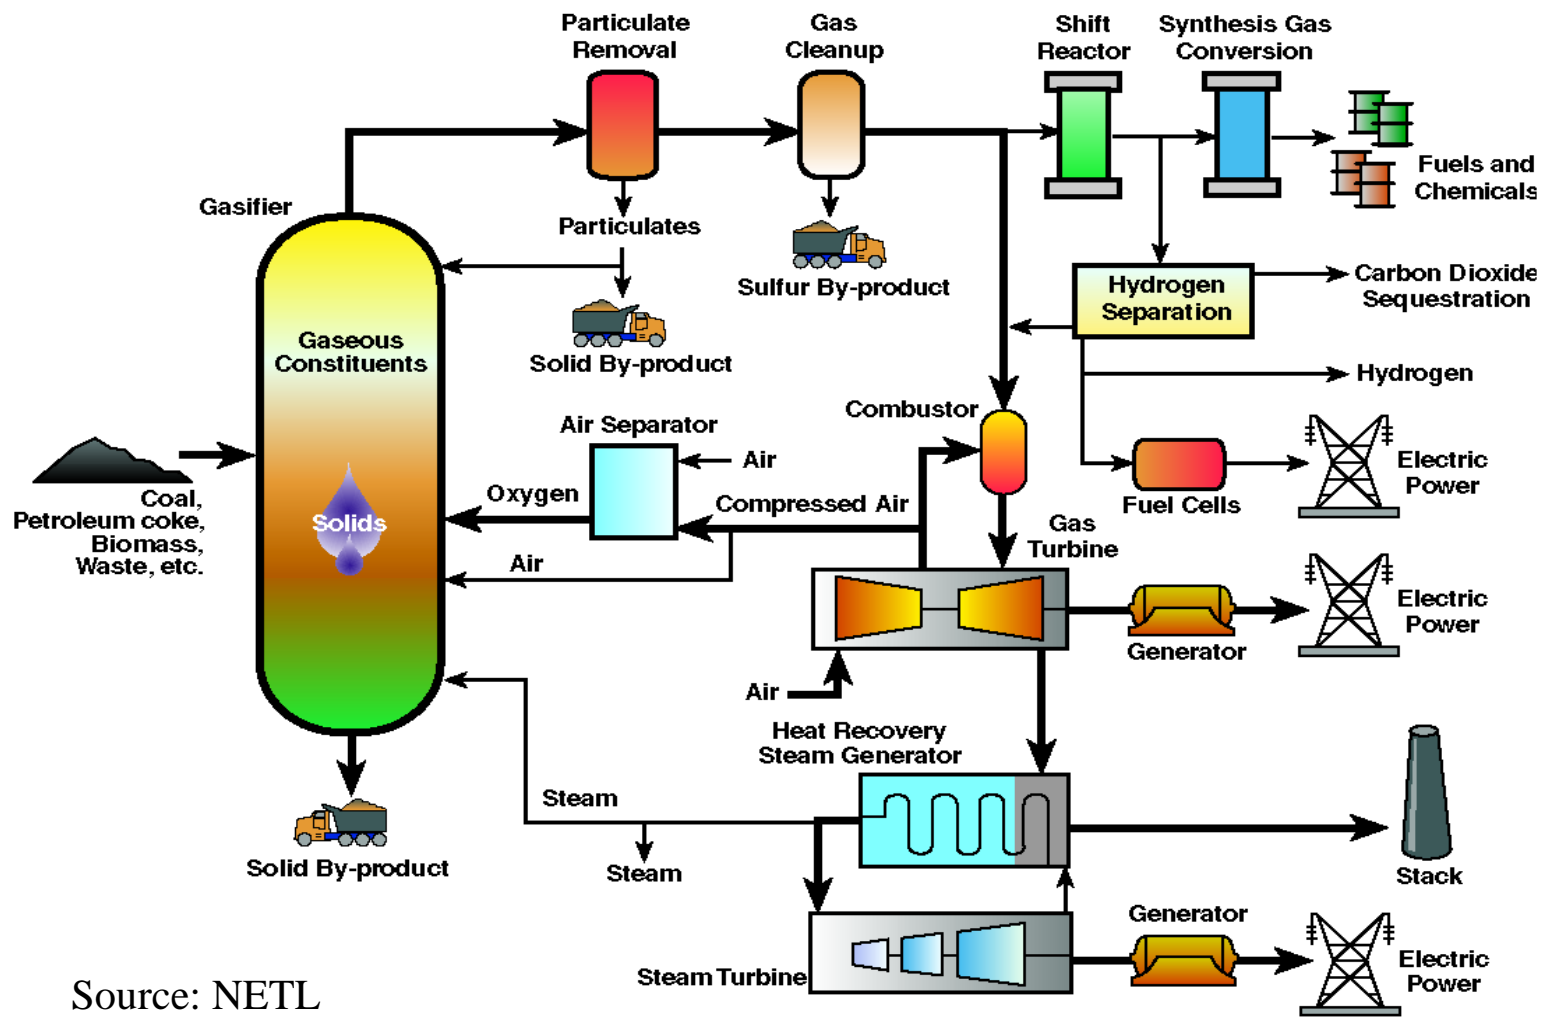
Particulate Removal

Gas Cleanup

Shift Reactor

Synthesis Gas Conversion

Fuels and Chemicals

Gasifier

Particulates

Sulfur By-product

Hydrogen Separation

Carbon Dioxide Sequestration

Solid By-product

Hydrogen

Gaseous Constituents

Combustor

Air Separator

Air

Electric Power

Fuel Cells

Oxygen

Compressed Air

Coal, Petroleum coke, Biomass, Waste, etc.

Solids

Gas Turbine

Air

Electric Power

Generator

Air

Heat Recovery Steam Generator

Steam

Stack

Solid By-product

Steam

Generator

Electric Power

Steam Turbine

Source: NETL